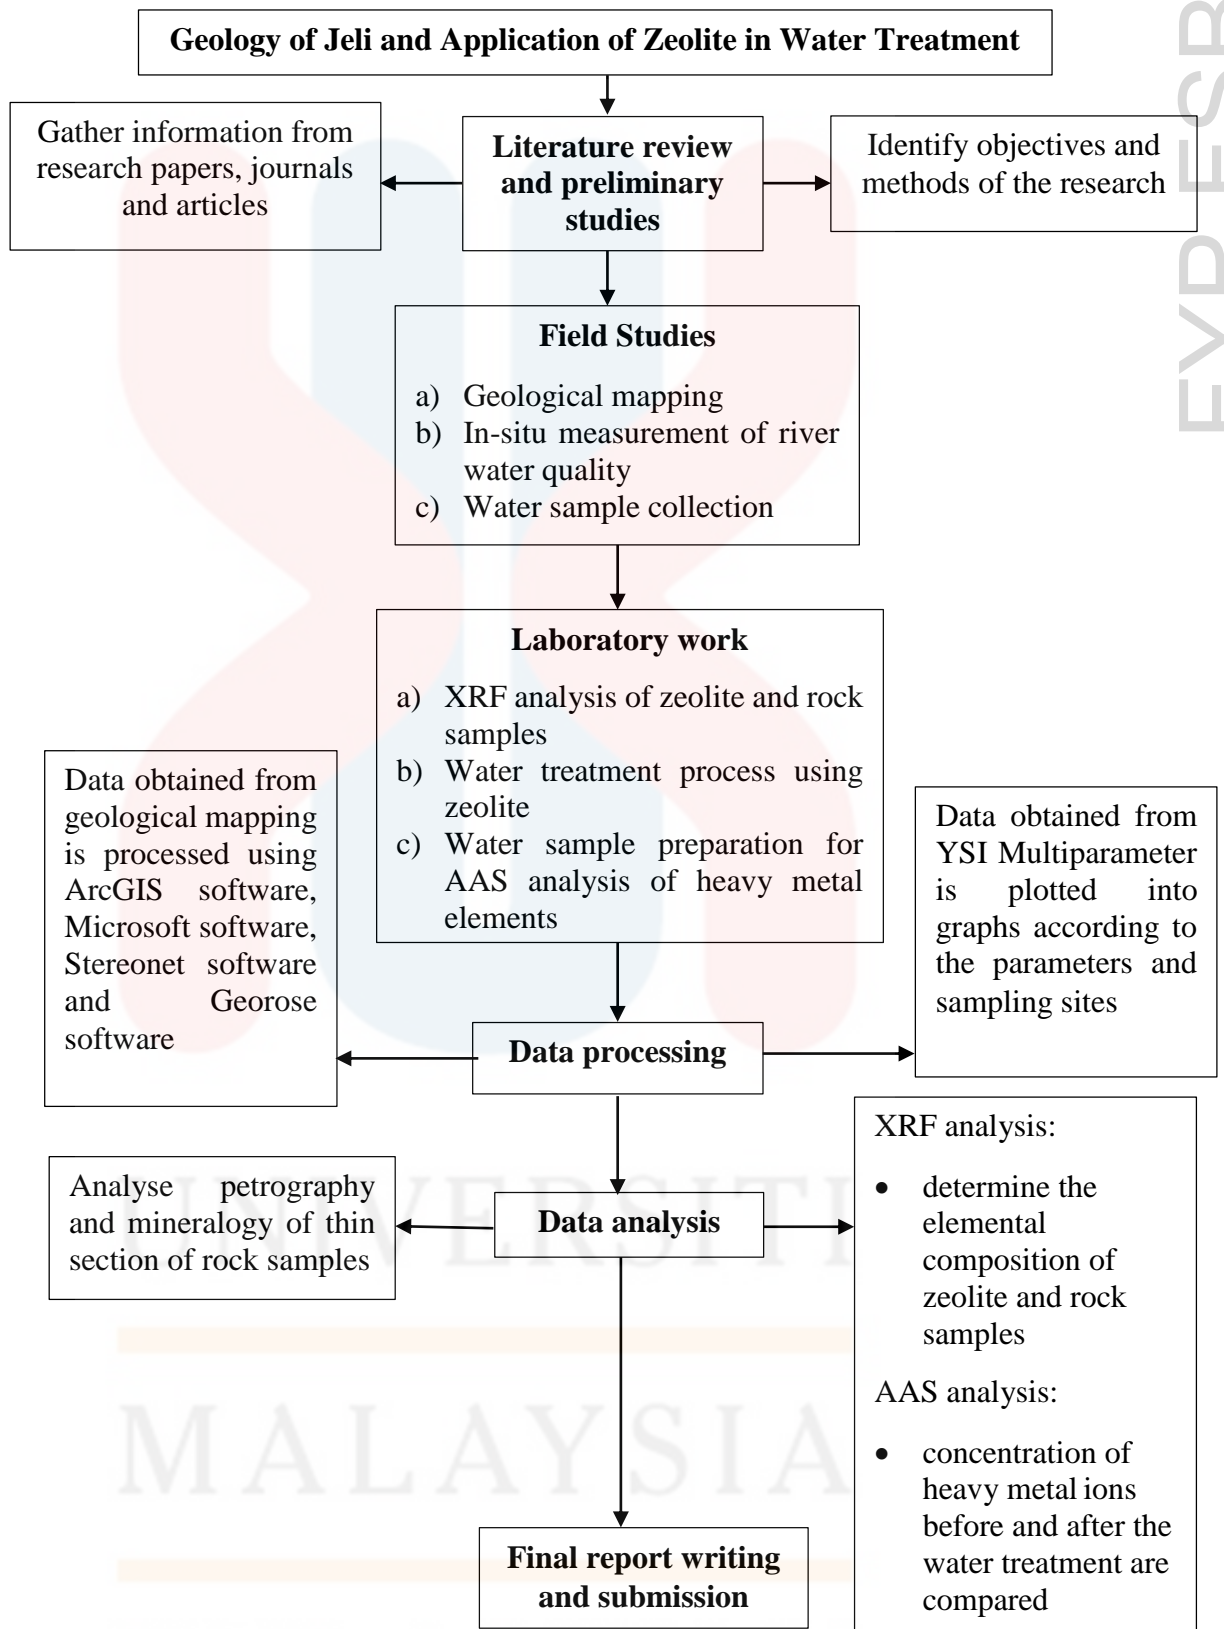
Geology of Jeli and Application of Zeolite in Water Treatment

Gather information from research papers, journals and articles

Literature review and preliminary studies

Identify objectives and methods of the research

Field Studies

a) Geological mapping
b) In-situ measurement of river water quality
c) Water sample collection

Laboratory work

a) XRF analysis of zeolite and rock samples
b) Water treatment process using zeolite
c) Water sample preparation for AAS analysis of heavy metal elements

Data obtained from geological mapping is processed using ArcGIS software, Microsoft software, Stereonet software and Georose software

Data obtained from YSI Multiparameter is plotted into graphs according to the parameters and sampling sites

Data processing

XRF analysis:

• determine the elemental composition of zeolite and rock samples

AAS analysis:

• concentration of heavy metal ions before and after the water treatment are compared

Analyse petrography and mineralogy of thin section of rock samples

Data analysis

Final report writing and submission

UNIVERSITI MALAYSIA

FYP FSB